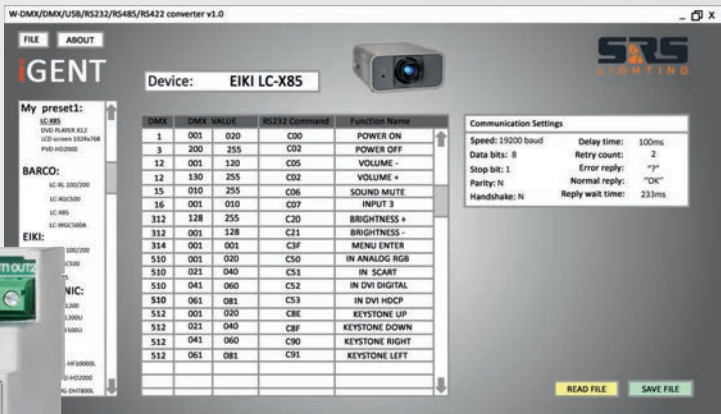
W-DMX/DMX/USB/RS232/RS485/RS422 converter v1.0

_ ☐ X

FILE ABOUT

iGENT

SRS LIGHTING

Device: EIKI LC-X85

My preset1:
LC-X85
DVD PLAYER X12
LCD screen 1024x768
PVD-HD2000

BARCO:
LC-XL 100/200
LC-XGC500
LC-X85
LC-WGC500A

EIKI:
100/200
C500

NIC:
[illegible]
1200U
5100U
HF10000L
D-HD2000
-DHT800L

| DMX | DMX VALUE | | RS232 Command | Function Name |
|---|---|---|---|---|
| 1 | 001 | 020 | C00 | POWER ON |
| 3 | 200 | 255 | C02 | POWER OFF |
| 12 | 001 | 120 | C05 | VOLUME - |
| 12 | 130 | 255 | C02 | VOLUME + |
| 15 | 010 | 255 | C06 | SOUND MUTE |
| 16 | 001 | 010 | C07 | INPUT 3 |
| 312 | 128 | 255 | C20 | BRIGHTNESS + |
| 312 | 001 | 128 | C21 | BRIGHTNESS - |
| 314 | 001 | 001 | C3F | MENU ENTER |
| 510 | 001 | 020 | C50 | IN ANALOG RGB |
| 510 | 021 | 040 | C51 | IN SCART |
| 510 | 041 | 060 | C52 | IN DVI DIGITAL |
| 510 | 061 | 081 | C53 | IN DVI HDCP |
| 512 | 001 | 020 | C8E | KEYSTONE UP |
| 512 | 021 | 040 | C8F | KEYSTONE DOWN |
| 512 | 041 | 060 | C90 | KEYSTONE RIGHT |
| 512 | 061 | 081 | C91 | KEYSTONE LEFT |

Communication Settings
Speed: 19200 baud
Data bits: 8
Stop bit: 1
Parity: N
Handshake: N
Delay time: 100ms
Retry count: 2
Error reply: "?"
Normal reply: "OK"
Reply wait time: 233ms

READ FILE SAVE FILE